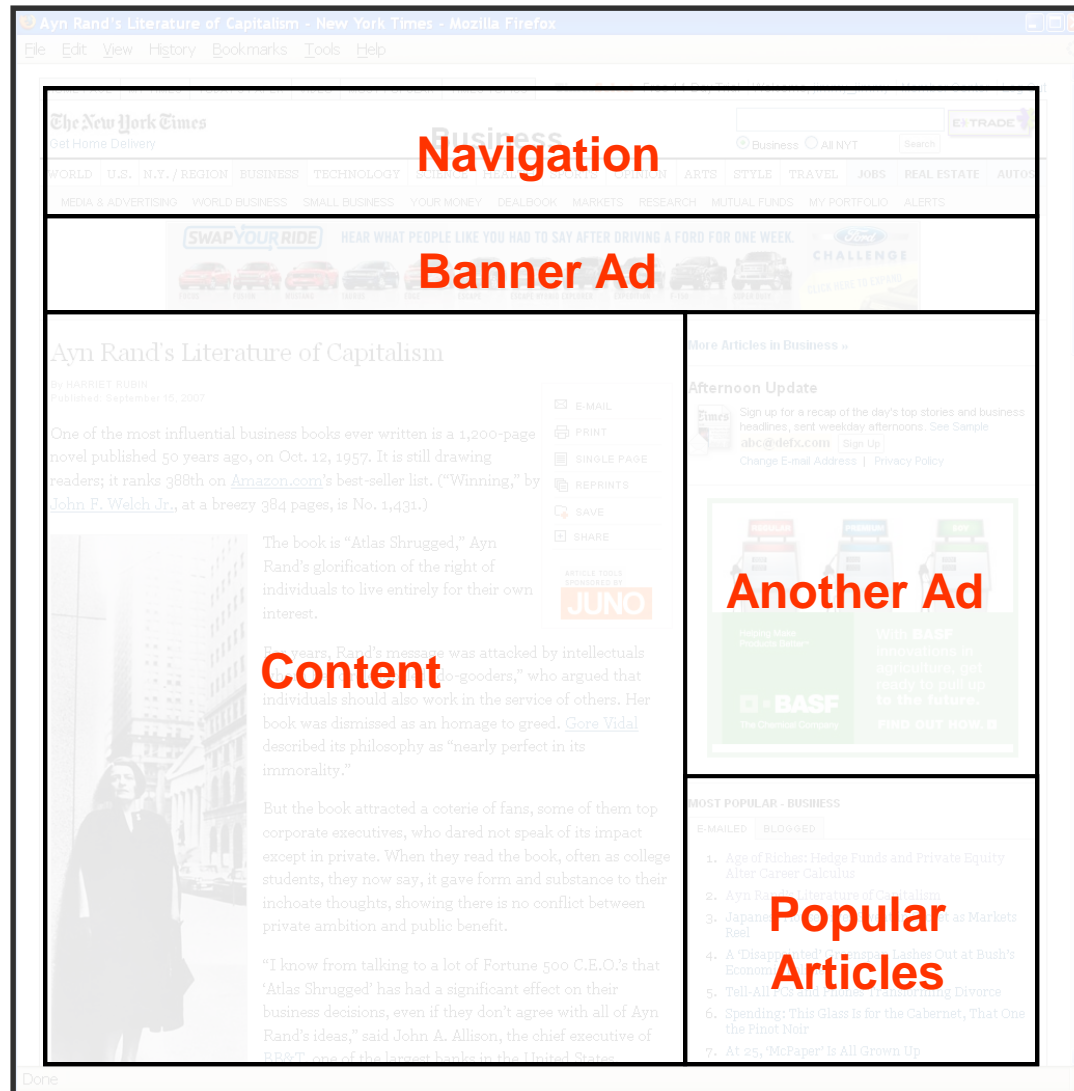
Ayn Rand's Literature of Capitalism - New York Times - Mozilla Firefox

File Edit View History Bookmarks Tools Help

The New York Times
Get Home Delivery

Business

Business All NYT Search

E*TRADE

Navigation

WORLD U.S. N.Y. / REGION BUSINESS TECHNOLOGY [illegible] ARTS STYLE TRAVEL JOBS REAL ESTATE AUTOS

MEDIA & ADVERTISING WORLD BUSINESS SMALL BUSINESS YOUR MONEY DEALBOOK MARKETS RESEARCH MUTUAL FUNDS MY PORTFOLIO ALERTS

SWAP YOUR RIDE HEAR WHAT PEOPLE LIKE YOU HAD TO SAY AFTER DRIVING A FORD FOR ONE WEEK. CHALLENGE

Banner Ad

Ayn Rand's Literature of Capitalism

By HARRIET RUBIN
Published: September 15, 2007

E-MAIL
PRINT
SINGLE PAGE
REPRINTS
SAVE
SHARE

ARTICLE TOOLS SPONSORED BY
JUNO

One of the most influential business books ever written is a 1,200-page novel published 50 years ago, on Oct. 12, 1957. It is still drawing readers; it ranks 388th on Amazon.com's best-seller list. ("Winning," by John F. Welch Jr., at a breezy 384 pages, is No. 1,431.)

The book is "Atlas Shrugged," Ayn Rand's glorification of the right of individuals to live entirely for their own interest.

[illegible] years, Rand's message was attacked by intellectuals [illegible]-gooders," who argued that individuals should also work in the service of others. Her book was dismissed as an homage to greed. Gore Vidal described its philosophy as "nearly perfect in its immorality."

Content

But the book attracted a coterie of fans, some of them top corporate executives, who dared not speak of its impact except in private. When they read the book, often as college students, they now say, it gave form and substance to their inchoate thoughts, showing there is no conflict between private ambition and public benefit.

"I know from talking to a lot of Fortune 500 C.E.O.'s that 'Atlas Shrugged' has had a significant effect on their business decisions, even if they don't agree with all of Ayn Rand's ideas," said John A. Allison, the chief executive of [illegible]

More Articles in Business »

Afternoon Update

Sign up for a recap of the day's top stories and business headlines, sent weekday afternoons. See Sample
abc@defx.com Sign Up
Change E-mail Address | Privacy Policy

Another Ad

With BASF innovations in agriculture, get ready to pull up to the future.
FIND OUT HOW.
BASF
The Chemical Company

MOST POPULAR - BUSINESS

E-MAILED BLOGGED

1. Age of Riches: Hedge Funds and Private Equity Alter Career Calculus
2. Ayn Rand's Literature of Capitalism
3. Japane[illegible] as Markets Reel
4. A 'Disappointed' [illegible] Lashes Out at Bush's Econom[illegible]
5. Tell-All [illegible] Divorce
6. Spending: This Glass Is for the Cabernet, That One the Pinot Noir
7. At 25, 'McPaper' Is All Grown Up

Popular Articles

Done